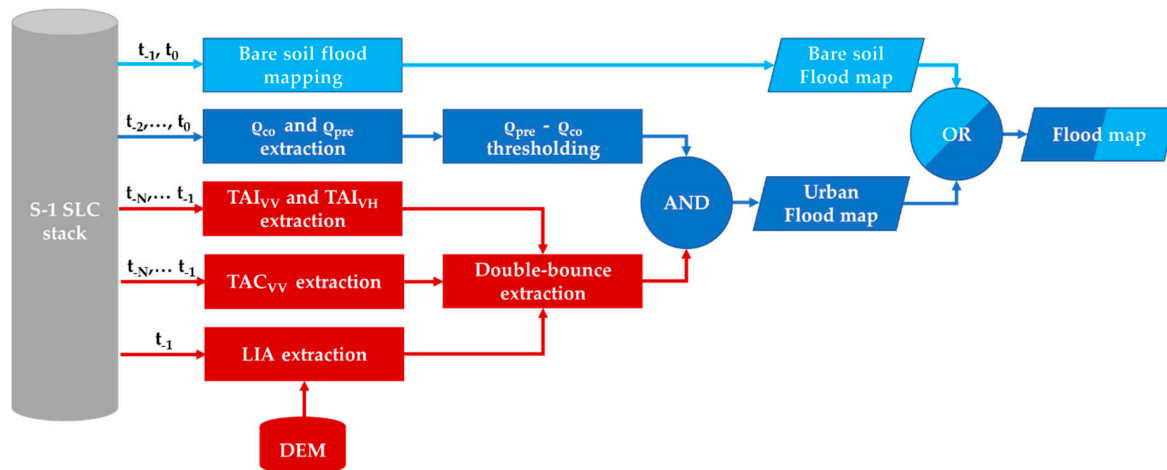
S-1 SLC stack

$t_{-1}$, $t_0$

Bare soil flood mapping

Bare soil Flood map

$t_{-2}$,…, $t_0$

$\varrho_{co}$ and $\varrho_{pre}$ extraction

$\varrho_{pre}$ - $\varrho_{co}$ thresholding

OR

Flood map

$t_{-N}$,… $t_{-1}$

$TAI_{VV}$ and $TAI_{VH}$ extraction

AND

Urban Flood map

$t_{-N}$,… $t_{-1}$

$TAC_{VV}$ extraction

Double-bounce extraction

$t_{-1}$

LIA extraction

DEM